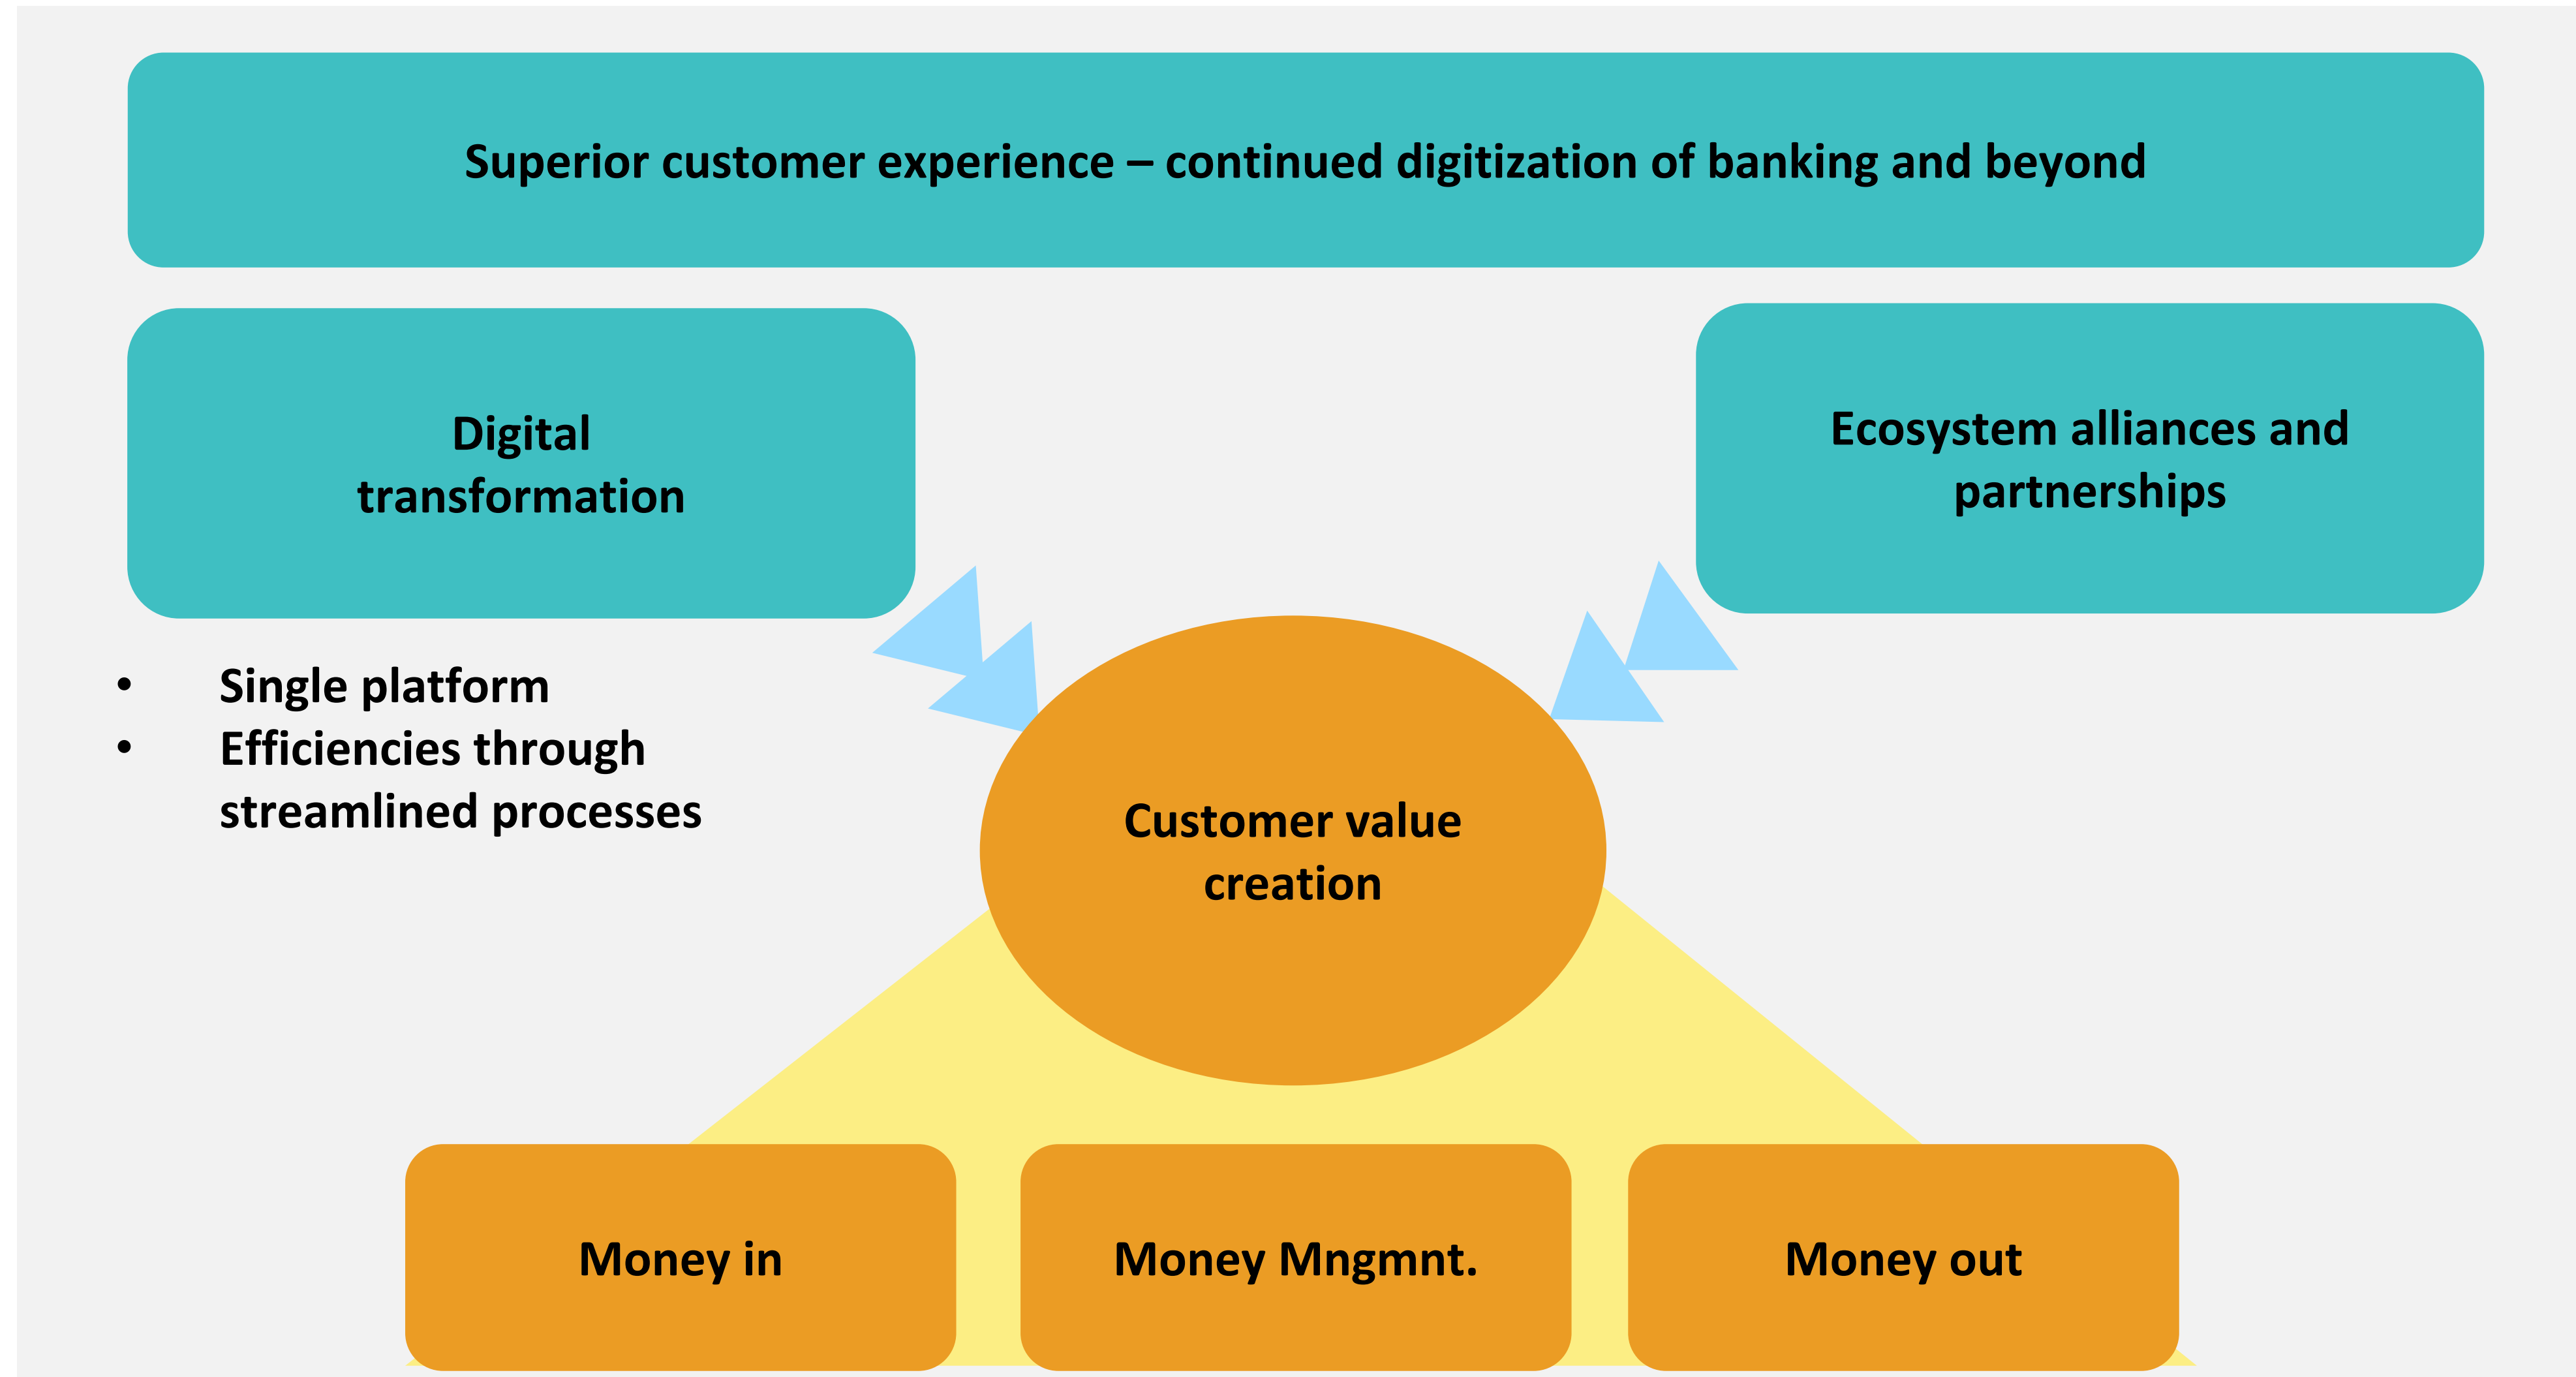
Superior customer experience – continued digitization of banking and beyond

Digital transformation

Ecosystem alliances and partnerships

- Single platform
- Efficiencies through streamlined processes

Customer value creation

Money in

Money Mngmnt.

Money out